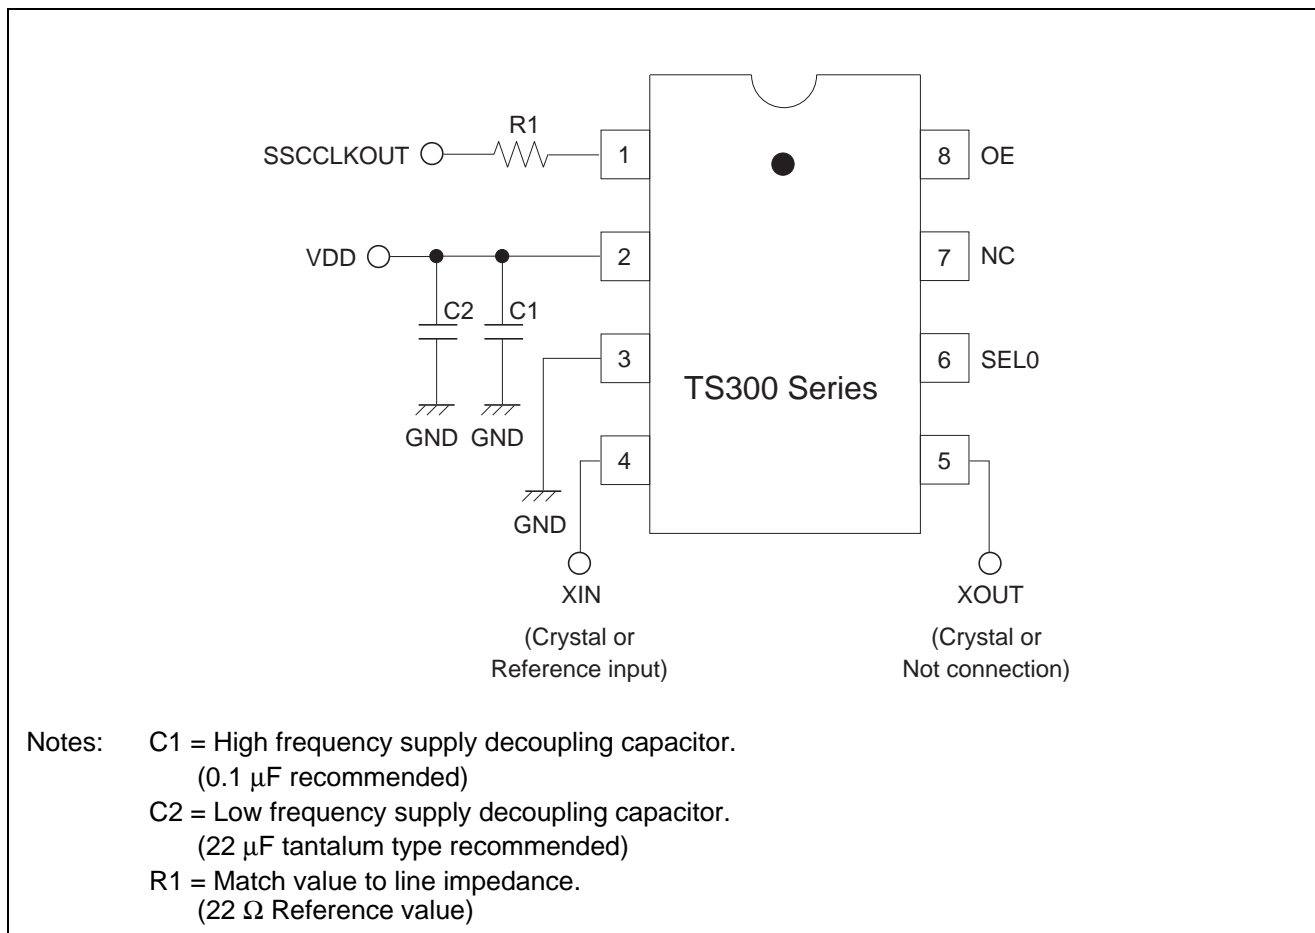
R1

SSCCLKOUT

1

8

OE

VDD

2

7

NC

C2

C1

3

6

SEL0

TS300 Series

GND GND

4

5

GND

XIN

(Crystal or Reference input)

XOUT

(Crystal or Not connection)

Notes: C1 = High frequency supply decoupling capacitor. (0.1 μF recommended)

C2 = Low frequency supply decoupling capacitor. (22 μF tantalum type recommended)

R1 = Match value to line impedance. (22 Ω Reference value)